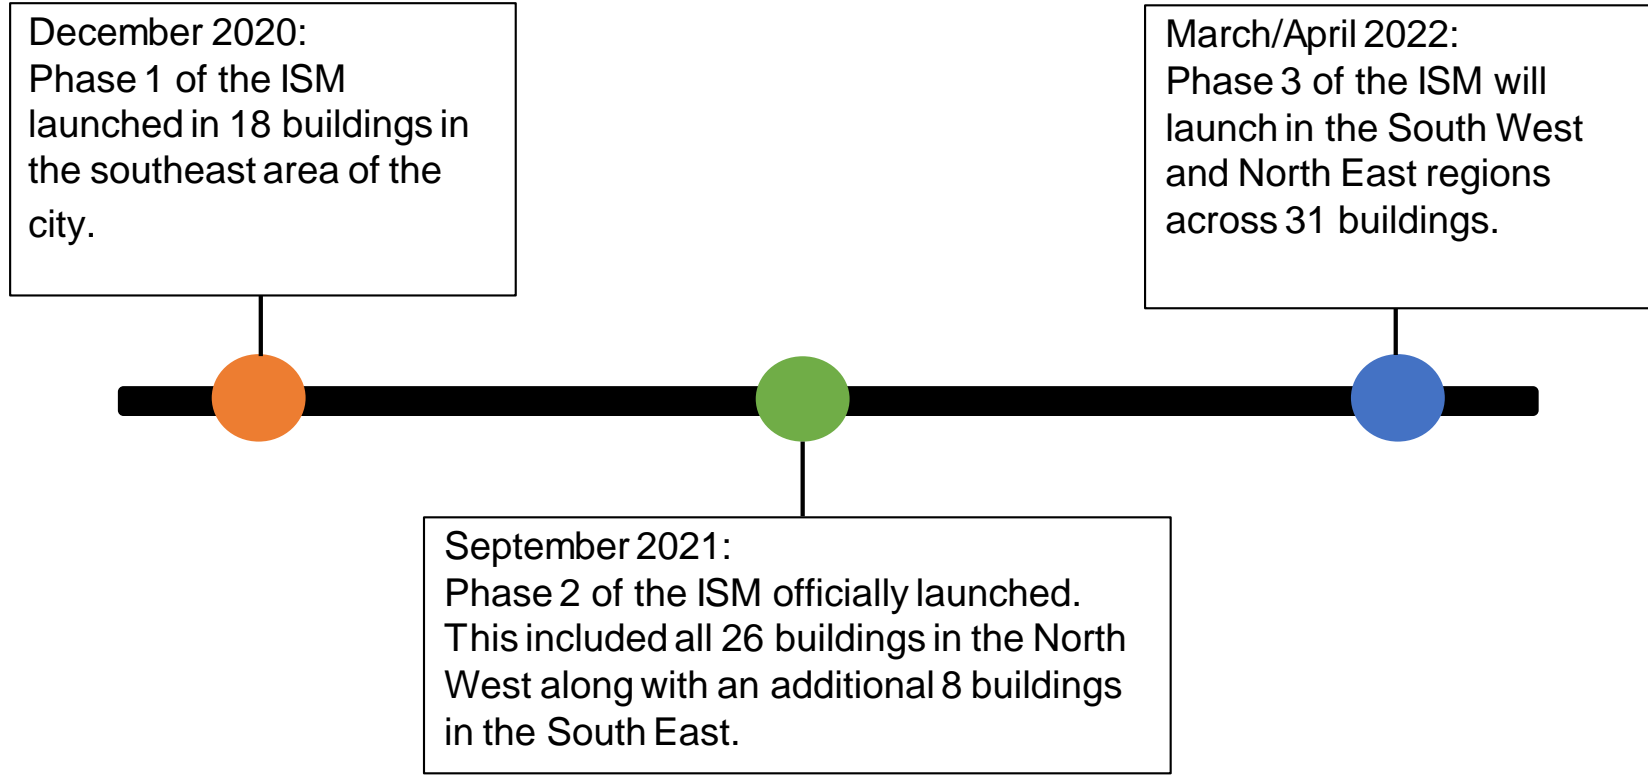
December 2020:
Phase 1 of the ISM launched in 18 buildings in the southeast area of the city.

September 2021:
Phase 2 of the ISM officially launched. This included all 26 buildings in the North West along with an additional 8 buildings in the South East.

March/April 2022:
Phase 3 of the ISM will launch in the South West and North East regions across 31 buildings.